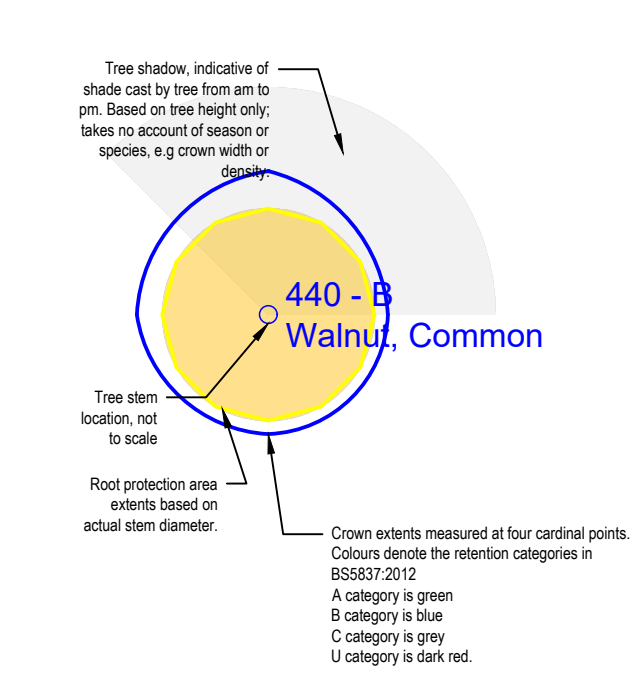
Tree shadow, indicative of shade cast by tree from am to pm. Based on tree height only; takes no account of season or species, e.g crown width or density.

440 - B
Walnut, Common

Tree stem location, not to scale

Root protection area extents based on actual stem diameter.

Crown extents measured at four cardinal points. Colours denote the retention categories in BS5837:2012
A category is green
B category is blue
C category is grey
U category is dark red.